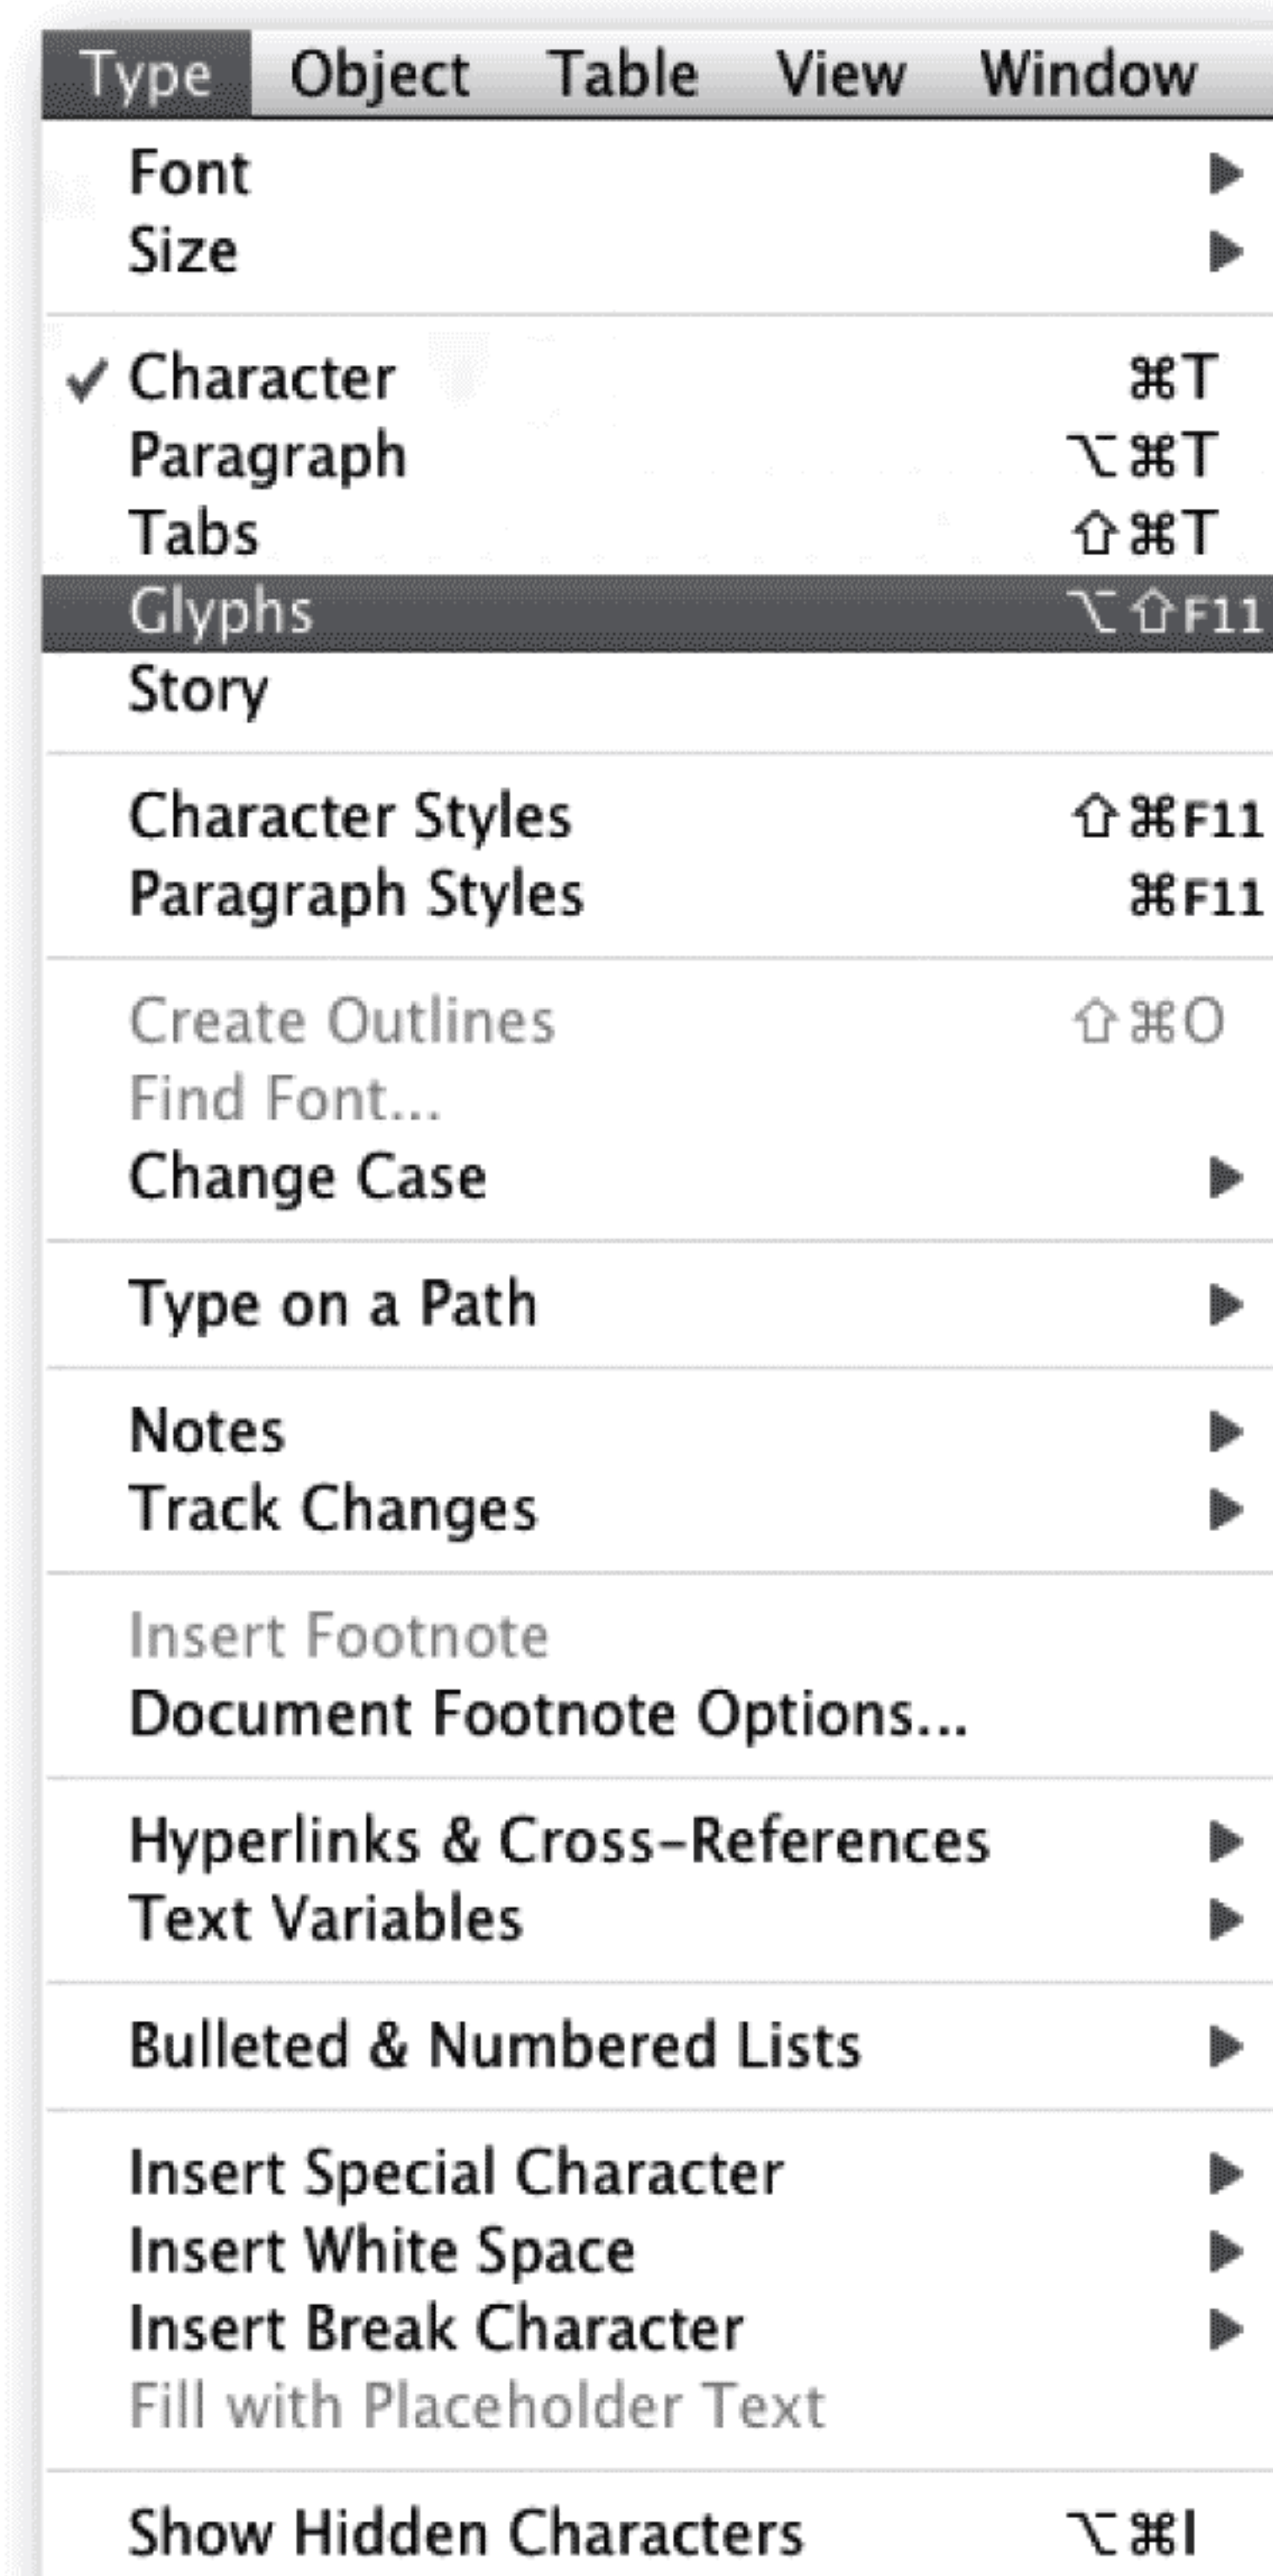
Type Object Table View Window

Font
Size

✓ Character ⌘T
Paragraph ⌥⌘T
Tabs ⇧⌘T
Glyphs ⌥⇧F11
Story

Character Styles ⇧⌘F11
Paragraph Styles ⌘F11

Create Outlines ⇧⌘O
Find Font...
Change Case

Type on a Path

Notes
Track Changes

Insert Footnote
Document Footnote Options...

Hyperlinks & Cross-References
Text Variables

Bulleted & Numbered Lists

Insert Special Character
Insert White Space
Insert Break Character
Fill with Placeholder Text

Show Hidden Characters ⌥⌘I